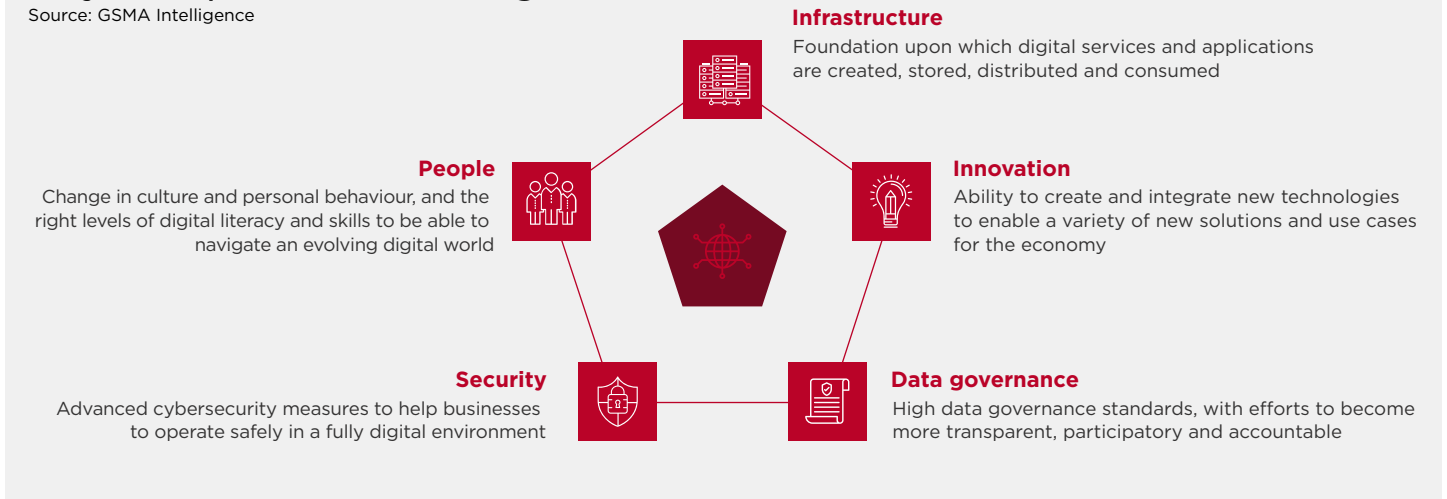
Source: GSMA Intelligence

Infrastructure
Foundation upon which digital services and applications are created, stored, distributed and consumed

People
Change in culture and personal behaviour, and the right levels of digital literacy and skills to be able to navigate an evolving digital world

Innovation
Ability to create and integrate new technologies to enable a variety of new solutions and use cases for the economy

Security
Advanced cybersecurity measures to help businesses to operate safely in a fully digital environment

Data governance
High data governance standards, with efforts to become more transparent, participatory and accountable